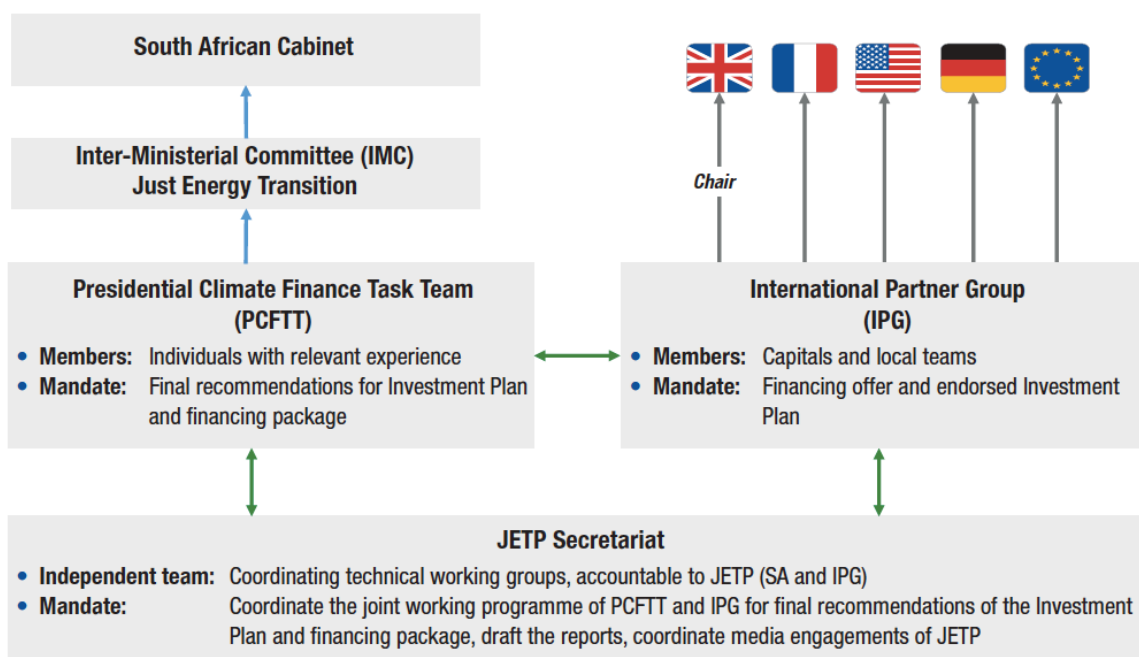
South African Cabinet

Inter-Ministerial Committee (IMC)
Just Energy Transition

Chair

Presidential Climate Finance Task Team
(PCFTT)

- Members: Individuals with relevant experience
- Mandate: Final recommendations for Investment Plan and financing package

International Partner Group
(IPG)

- Members: Capitals and local teams
- Mandate: Financing offer and endorsed Investment Plan

JETP Secretariat

- Independent team: Coordinating technical working groups, accountable to JETP (SA and IPG)
- Mandate: Coordinate the joint working programme of PCFTT and IPG for final recommendations of the Investment Plan and financing package, draft the reports, coordinate media engagements of JETP